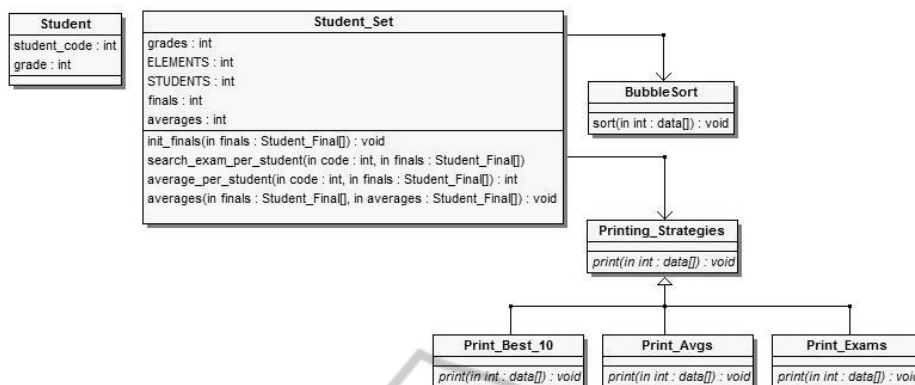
Student
student_code : int
grade : int

Student_Set
grades : int
ELEMENTS : int
STUDENTS : int
finals : int
averages : int
init_finals(in finals : Student_Final[]) : void
search_exam_per_student(in code : int, in finals : Student_Final[])
average_per_student(in code : int, in finals : Student_Final[]) : int
averages(in finals : Student_Final[], in averages : Student_Final[]) : void

BubbleSort
sort(in int : data[]) : void

Printing_Strategies
print(in int : data[]) : void

Print_Best_10
print(in int : data[]) : void

Print_Avgs
print(in int : data[]) : void

Print_Exams
print(in int : data[]) : voi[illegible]